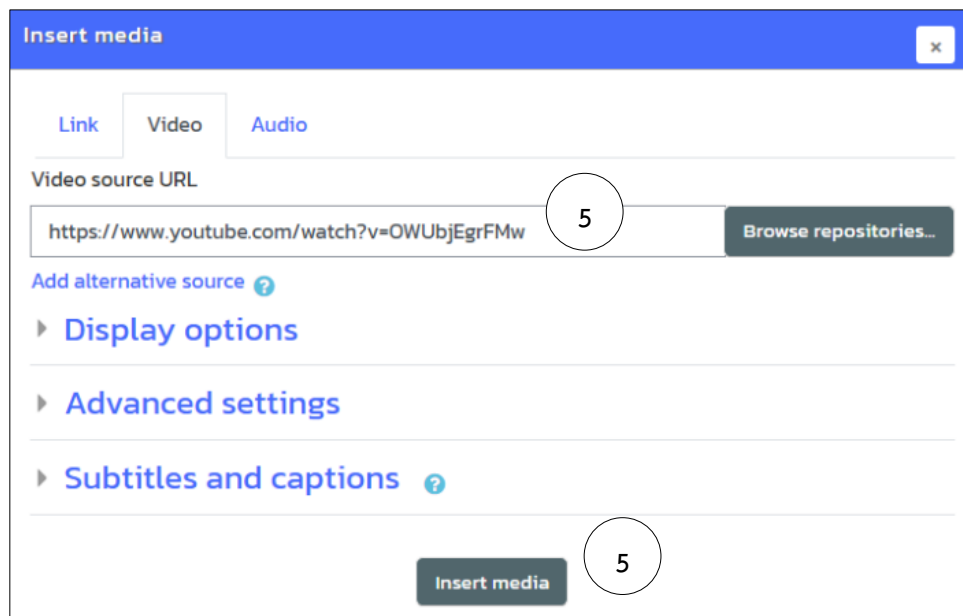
Insert media
×
Link
Video
Audio
Video source URL
https://www.youtube.com/watch?v=OWUbjEgrFMw
5
Browse repositories...
Add alternative source
Display options
Advanced settings
Subtitles and captions
5
Insert media